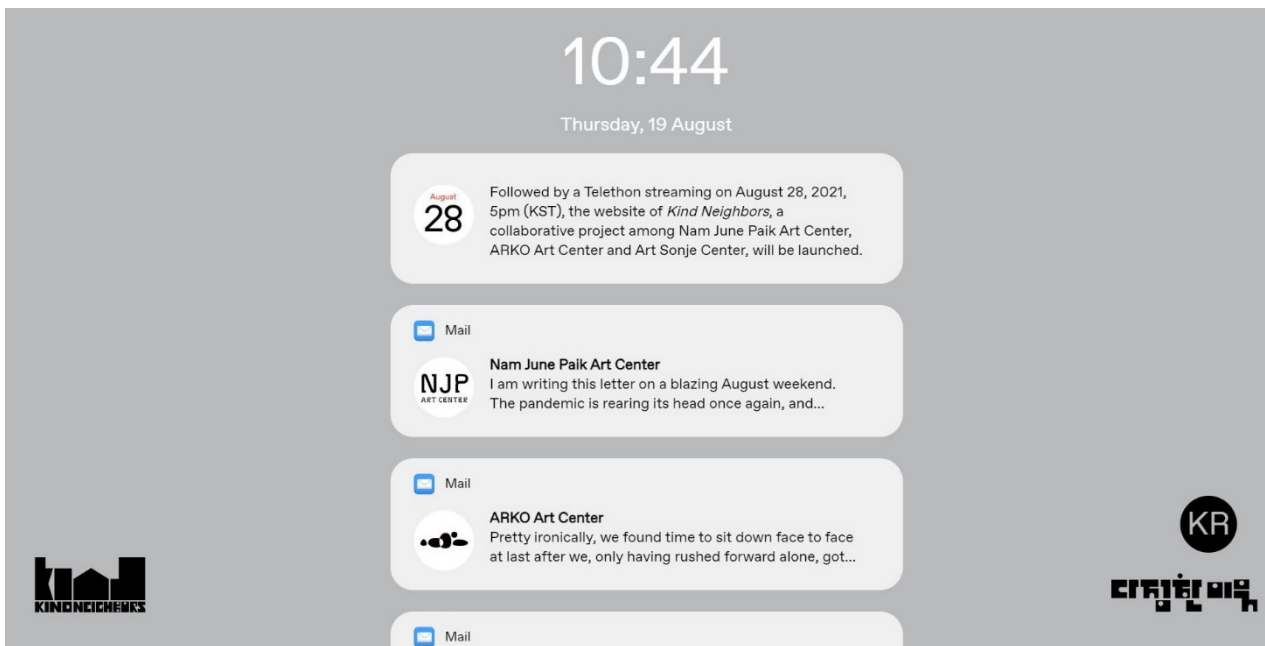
10:44

Thursday, 19 August

August
28

Followed by a Telethon streaming on August 28, 2021, 5pm (KST), the website of *Kind Neighbors*, a collaborative project among Nam June Paik Art Center, ARKO Art Center and Art Sonje Center, will be launched.

Mail

NJP
ART CENTER

Nam June Paik Art Center
I am writing this letter on a blazing August weekend. The pandemic is rearing its head once again, and...

Mail

ARKO Art Center
Pretty ironically, we found time to sit down face to face at last after we, only having rushed forward alone, got...

Mail

kind
KINDNEIGHBORS

KR

다정한 이웃